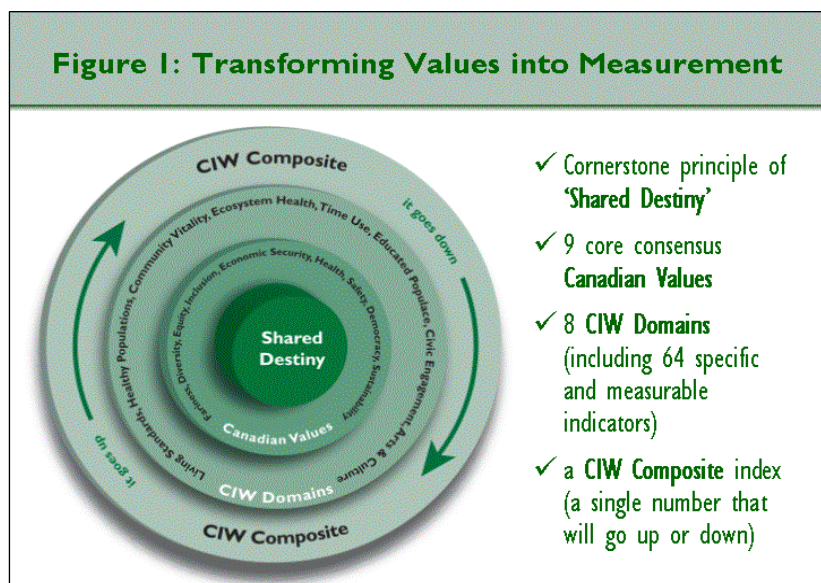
Figure 1: Transforming Values into Measurement

CIW Composite

it goes down

Living Standards, Healthy Populations, Community Vitality, Ecosystem Health, Time Use, Educated Populace, Civic Engagement, Arts & Culture

Fairness, Diversity, Equity, Inclusion, Economic Security, Health, Safety, Democracy, Sustainability

Shared Destiny

Canadian Values

CIW Domains

it goes up

CIW Composite

✓ Cornerstone principle of 'Shared Destiny'

✓ 9 core consensus Canadian Values

✓ 8 CIW Domains (including 64 specific and measurable indicators)

✓ a CIW Composite index (a single number that will go up or down)